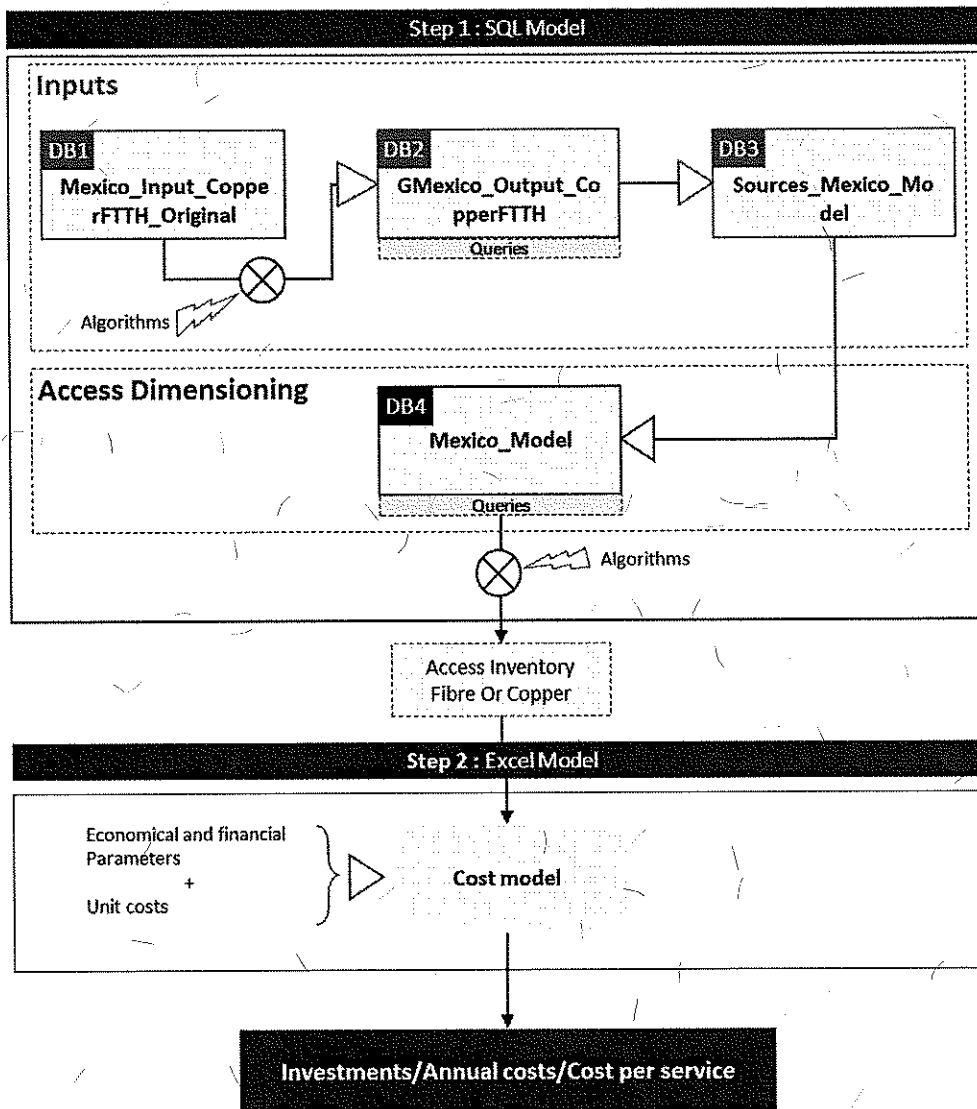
Step 1 : SQL Model

Inputs

DB1
Mexico_Input_CopperFTTH_Original

DB2
GMexico_Output_CopperFTTH
Queries

DB3
Sources_Mexico_Model

Algorithms

Access Dimensioning

DB4
Mexico_Model
Queries

Algorithms

Access Inventory Fibre Or Copper

Step 2 : Excel Model

Economical and financial Parameters
+
Unit costs

Cost model

Investments/Annual costs/Cost per service